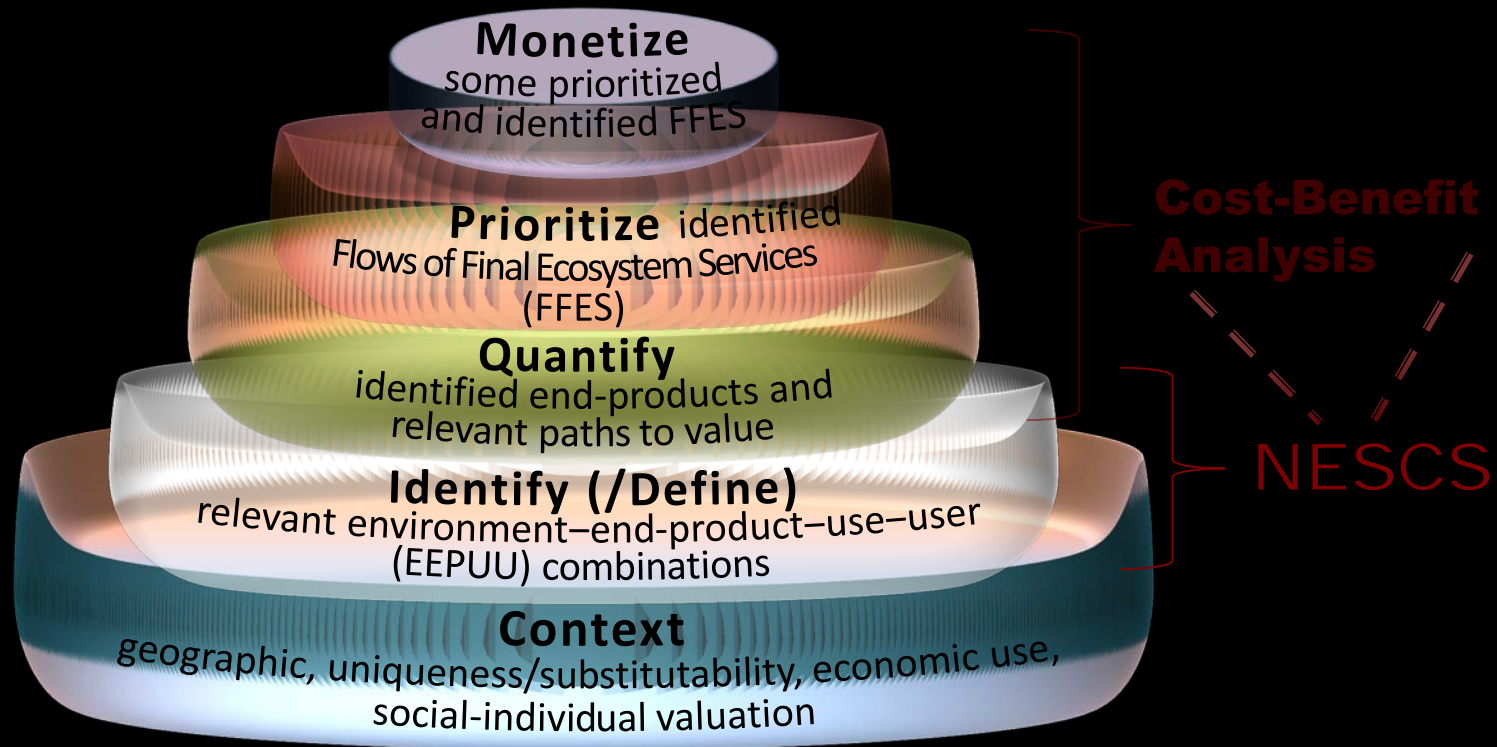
Monetize
some prioritized and identified FFES

Prioritize identified Flows of Final Ecosystem Services (FFES)

Quantify
identified end-products and relevant paths to value

Identify (/Define)
relevant environment–end-product–use–user (EEPUU) combinations

Context
geographic, uniqueness/substitutability, economic use, social-individual valuation

Cost-Benefit Analysis

NESCS